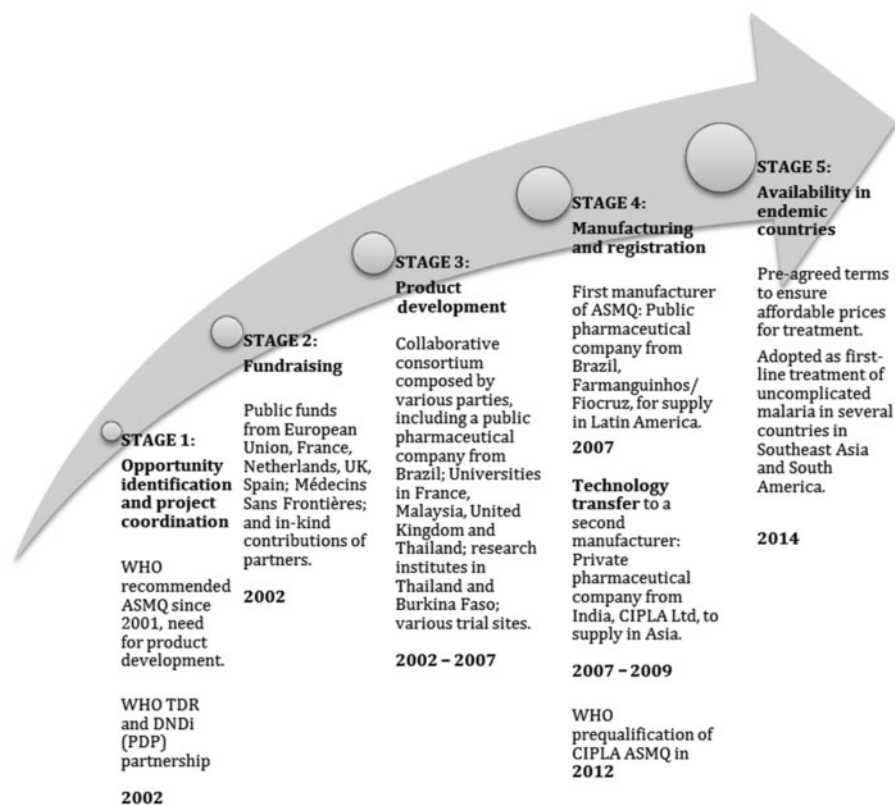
STAGE 1:
Opportunity identification and project coordination

WHO recommended ASMQ since 2001, need for product development.

WHO TDR and DNDi (PDP) partnership

2002

STAGE 2:
Fundraising

Public funds from European Union, France, Netherlands, UK, Spain; Médecins Sans Frontières; and in-kind contributions of partners.

2002

STAGE 3:
Product development

Collaborative consortium composed by various parties, including a public pharmaceutical company from Brazil; Universities in France, Malaysia, United Kingdom and Thailand; research institutes in Thailand and Burkina Faso; various trial sites.

2002 – 2007

STAGE 4:
Manufacturing and registration

First manufacturer of ASMQ: Public pharmaceutical company from Brazil, Farmanguinhos/ Fiocruz, for supply in Latin America.

2007

Technology transfer to a second manufacturer: Private pharmaceutical company from India, CIPLA Ltd, to supply in Asia.

2007 – 2009

WHO prequalification of CIPLA ASMQ in 2012

STAGE 5:
Availability in endemic countries

Pre-agreed terms to ensure affordable prices for treatment.

Adopted as first-line treatment of uncomplicated malaria in several countries in Southeast Asia and South America.

2014